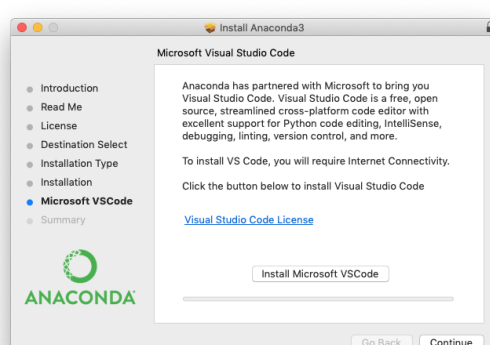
Install Anaconda3

Microsoft Visual Studio Code

Introduction
Read Me
License
Destination Select
Installation Type
Installation
Microsoft VSCode
Summary

ANACONDA

Anaconda has partnered with Microsoft to bring you Visual Studio Code. Visual Studio Code is a free, open source, streamlined cross-platform code editor with excellent support for Python code editing, IntelliSense, debugging, linting, version control, and more.

To install VS Code, you will require Internet Connectivity.

Click the button below to install Visual Studio Code

Visual Studio Code License

Install Microsoft VSCode

Go Back
Continue